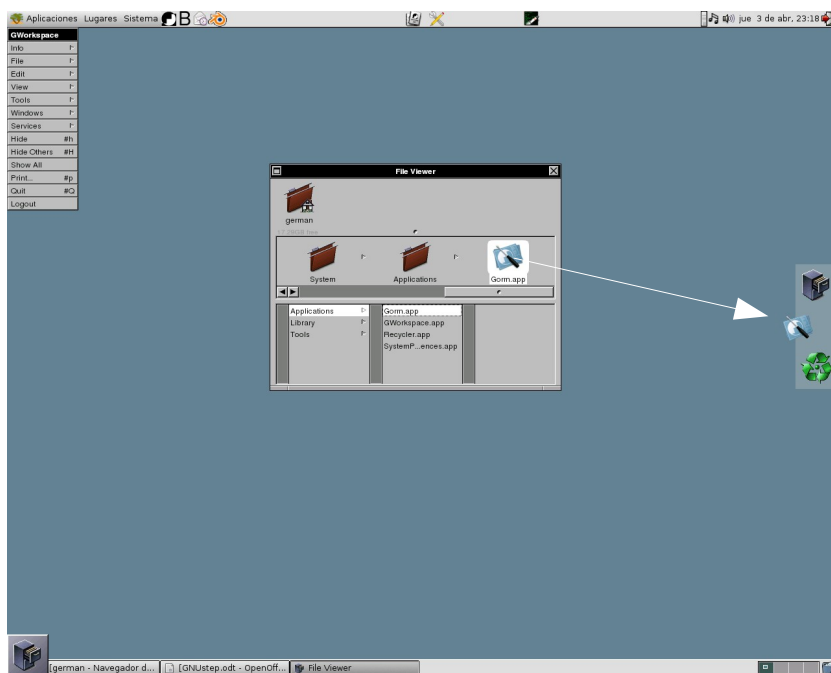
Aplicaciones Lugares Sistema

jue 3 de abr, 23:18

GWorkspace
Info
File
Edit
View
Tools
Windows
Services
Hide #h
Hide Others #H
Show All
Print... #p
Quit #Q
Logout

File Viewer

german

System
Applications
Gorm.app

Applications
Library
Tools

Gorm.app
GWorkspace.app
Recycler.app
SystemP...ences.app

[german - Navegador d...
[GNUstep.odt - OpenOff...
File Viewer